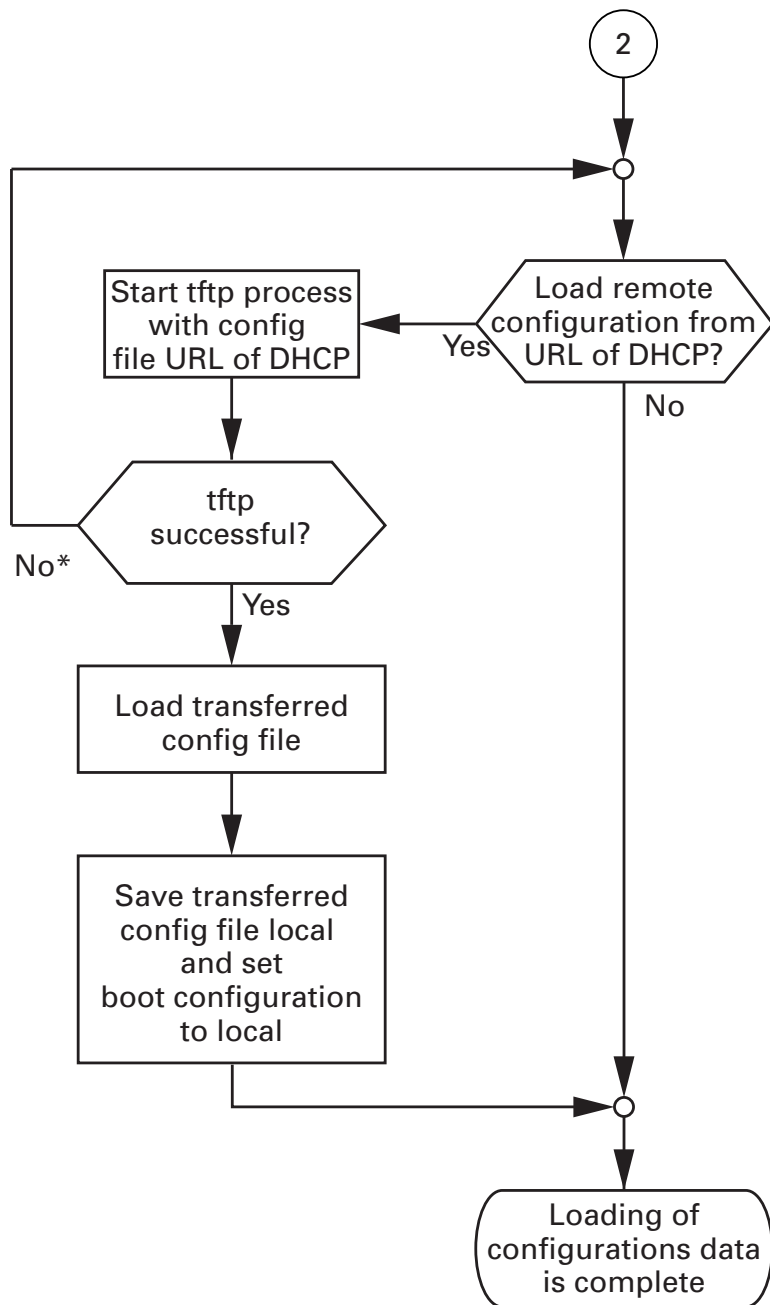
2

Load remote configuration from URL of DHCP?

Yes

Start tftp process with config file URL of DHCP

No

tftp successful?

No*

Yes

Load transferred config file

Save transferred config file local and set boot configuration to local

Loading of configurations data is complete